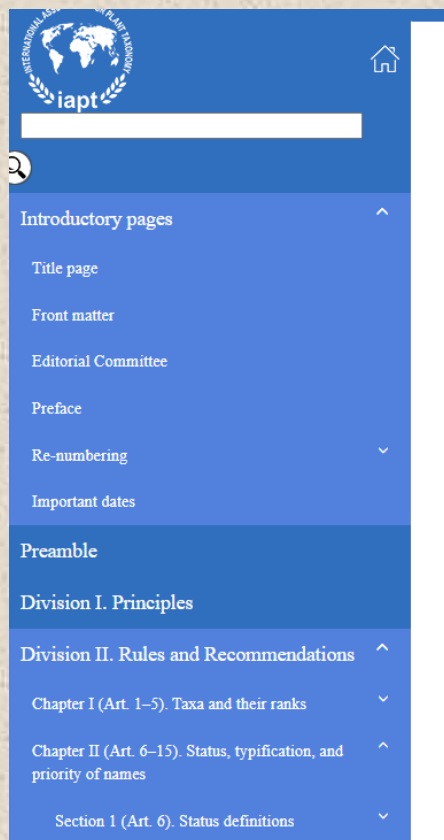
INTERNATIONAL ASS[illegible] FOR PLANT TAXONOMY
iapt

Introductory pages

Title page

Front matter

Editorial Committee

Preface

Re-numbering

Important dates

Preamble

Division I. Principles

Division II. Rules and Recommendations

Chapter I (Art. 1–5). Taxa and their ranks

Chapter II (Art. 6–15). Status, typification, and priority of names

Section 1 (Art. 6). Status definitions